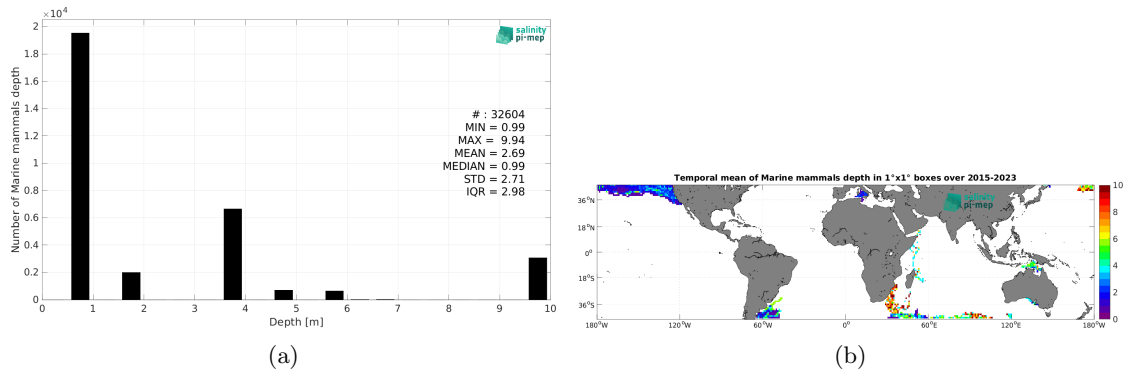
$\times 10^4$

salinity pi-mep

Number of Marine mammals depth

2
1.8
1.6
1.4
1.2
1
0.8
0.6
0.4
0.2
0

# : 32604
MIN = 0.99
MAX = 9.94
MEAN = 2.69
MEDIAN = 0.99
STD = 2.71
IQR = 2.98

0 1 2 3 4 5 6 7 8 9 10

Depth [m]

(a)

Temporal mean of Marine mammals depth in 1°x1° boxes over 2015-2023

salinity pi-mep

36°N
18°N
0°
18°S
36°S

180°W 120°W 60°W 0° 60°E 120°E 180°W

10
8
6
4
2
0

(b)